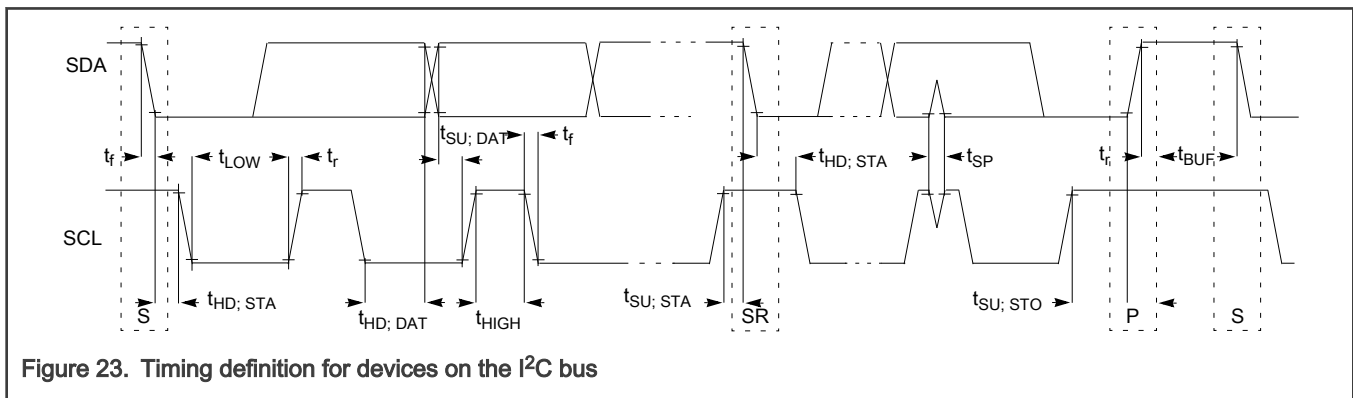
SDA

$t_f$

$t_{LOW}$

$t_r$

$t_{SU;\ DAT}$

$t_f$

$t_{HD;\ STA}$

$t_{SP}$

$t_r$

$t_{BUF}$

SCL

S

$t_{HD;\ STA}$

$t_{HD;\ DAT}$

$t_{HIGH}$

$t_{SU;\ STA}$

SR

$t_{SU;\ STO}$

P

S

Figure 23. Timing definition for devices on the I$^2$C bus